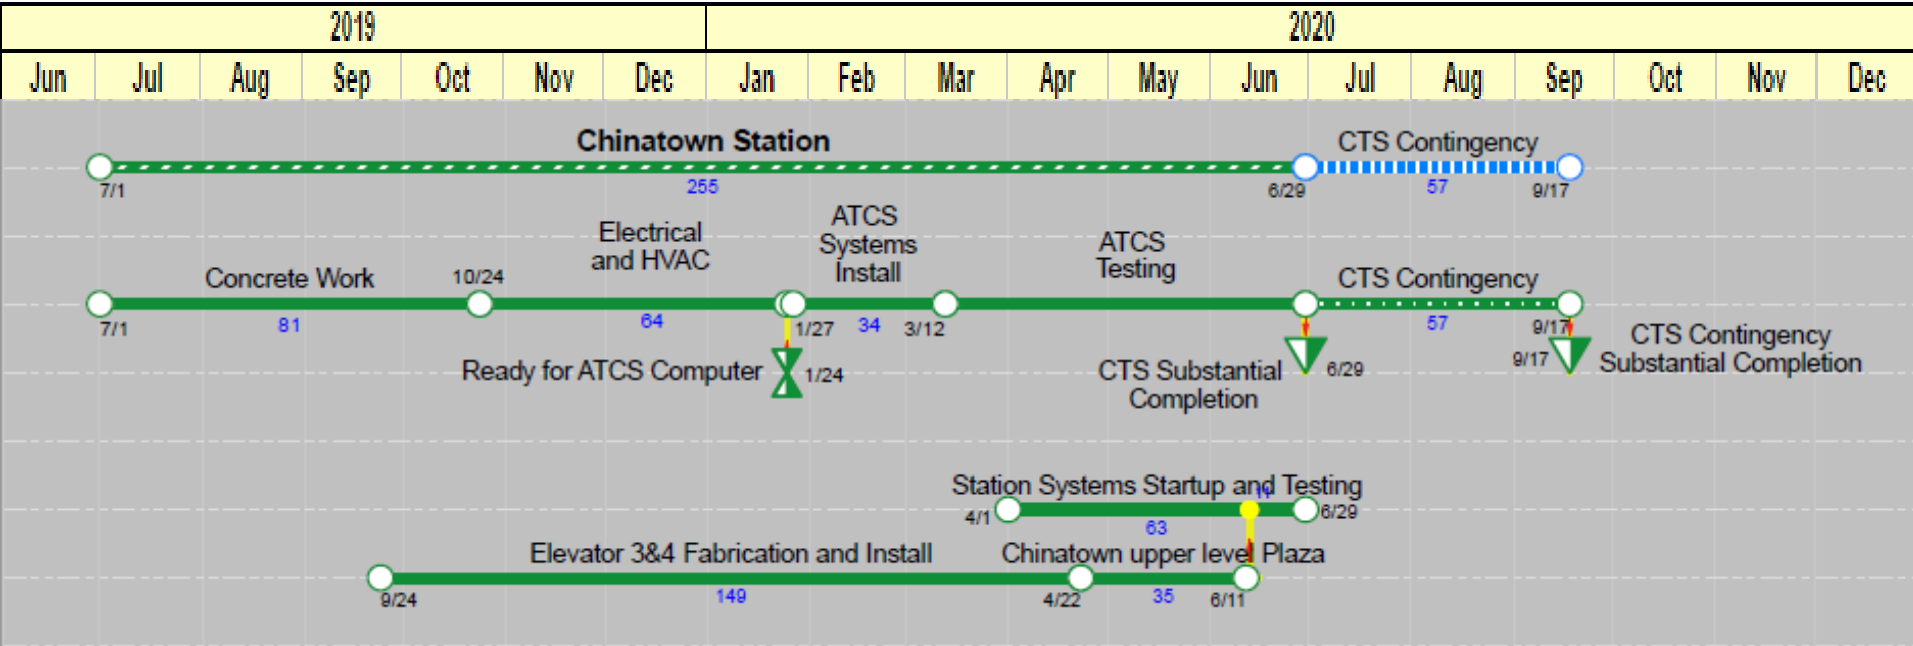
| 2019 | | | | | | | 2020 | | | | | | | | | | | |
|---|---|---|---|---|---|---|---|---|---|---|---|---|---|---|---|---|---|---|
| Jun | Jul | Aug | Sep | Oct | Nov | Dec | Jan | Feb | Mar | Apr | May | Jun | Jul | Aug | Sep | Oct | Nov | Dec |

Chinatown Station
7/1
255
6/29
CTS Contingency
57
9/17

Concrete Work
7/1
81
10/24
Electrical and HVAC
64
ATCS Systems Install
1/27
34
3/12
ATCS Testing
CTS Contingency
57
9/17
Ready for ATCS Computer
1/24
CTS Substantial Completion
6/29
9/17
CTS Contingency Substantial Completion

Station Systems Startup and Testing
4/1
63
6/29
Elevator 3&4 Fabrication and Install
9/24
149
4/22
Chinatown upper level Plaza
35
6/11